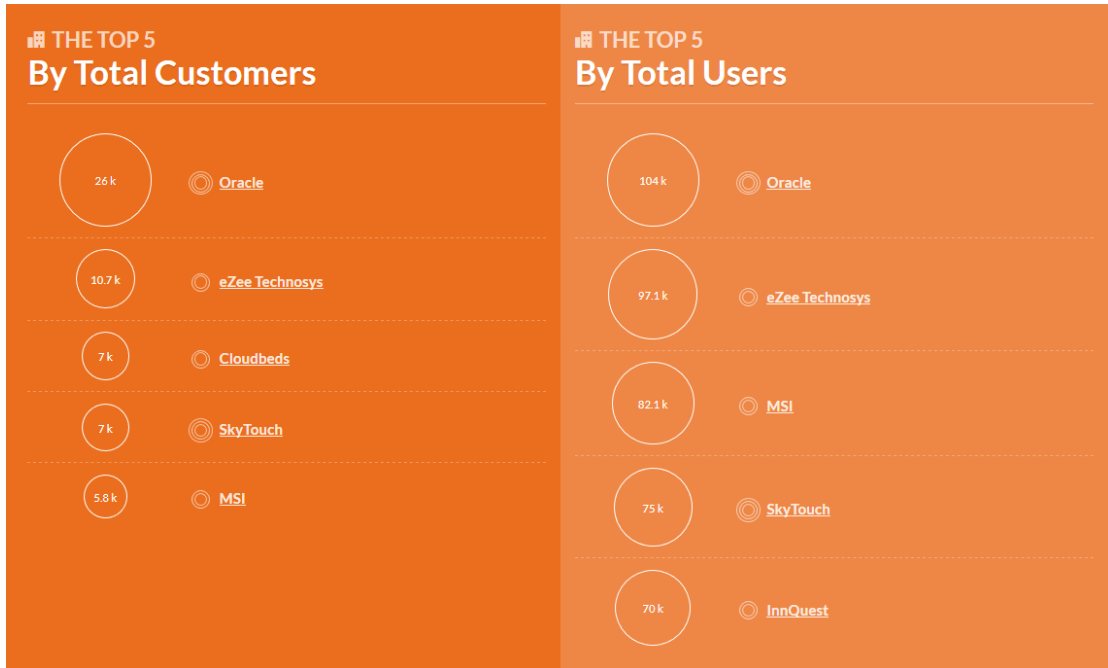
THE TOP 5
By Total Customers

26 k Oracle

10.7 k eZee Technosys

7 k Cloudbeds

7 k SkyTouch

5.8 k MSI

THE TOP 5
By Total Users

104 k Oracle

97.1 k eZee Technosys

82.1 k MSI

75 k SkyTouch

70 k InnQuest